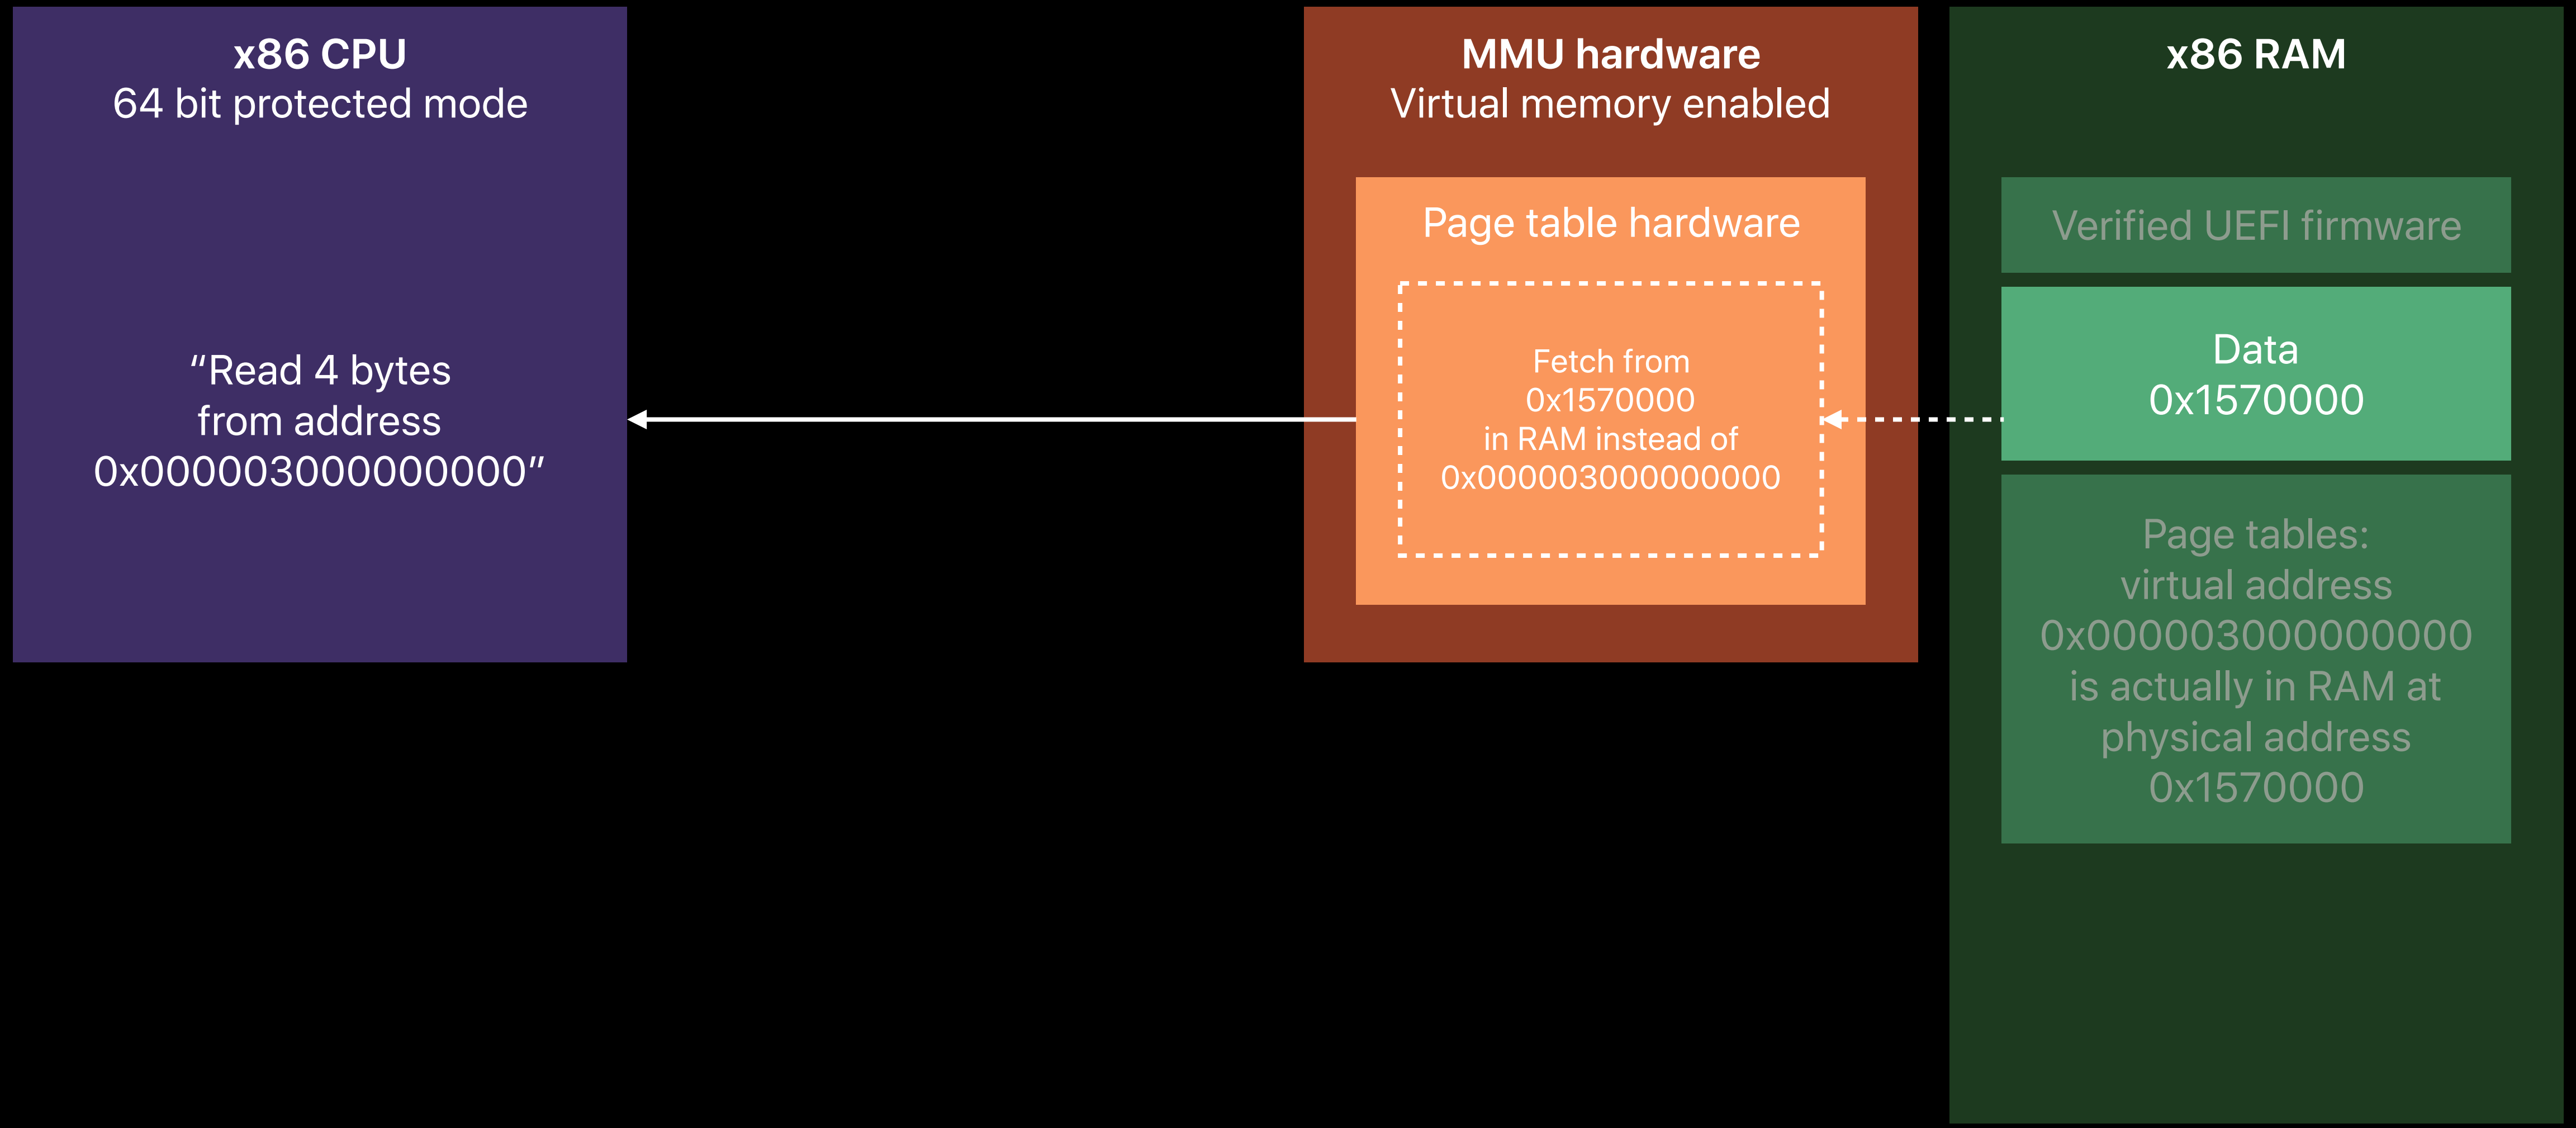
x86 CPU
64 bit protected mode

“Read 4 bytes from address 0x000003000000000”

MMU hardware
Virtual memory enabled

Page table hardware

Fetch from 0x1570000 in RAM instead of 0x000003000000000

x86 RAM

Verified UEFI firmware

Data
0x1570000

Page tables: virtual address 0x000003000000000 is actually in RAM at physical address 0x1570000